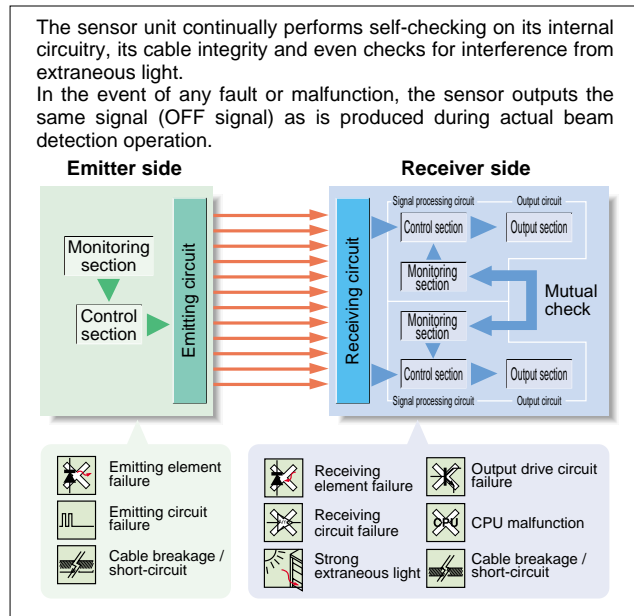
The sensor unit continually performs self-checking on its internal circuitry, its cable integrity and even checks for interference from extraneous light.
In the event of any fault or malfunction, the sensor outputs the same signal (OFF signal) as is produced during actual beam detection operation.

Emitter side

Monitoring section

Control section

Emitting circuit

Receiver side

Receiving circuit

Signal processing circuit

Output circuit

Control section

Output section

Monitoring section

Mutual check

Monitoring section

Control section

Output section

Signal processing circuit

Output circuit

Emitting element failure

Emitting circuit failure

Cable breakage / short-circuit

Receiving element failure

Output drive circuit failure

Receiving circuit failure

CPU

CPU malfunction

Strong extraneous light

Cable breakage / short-circuit